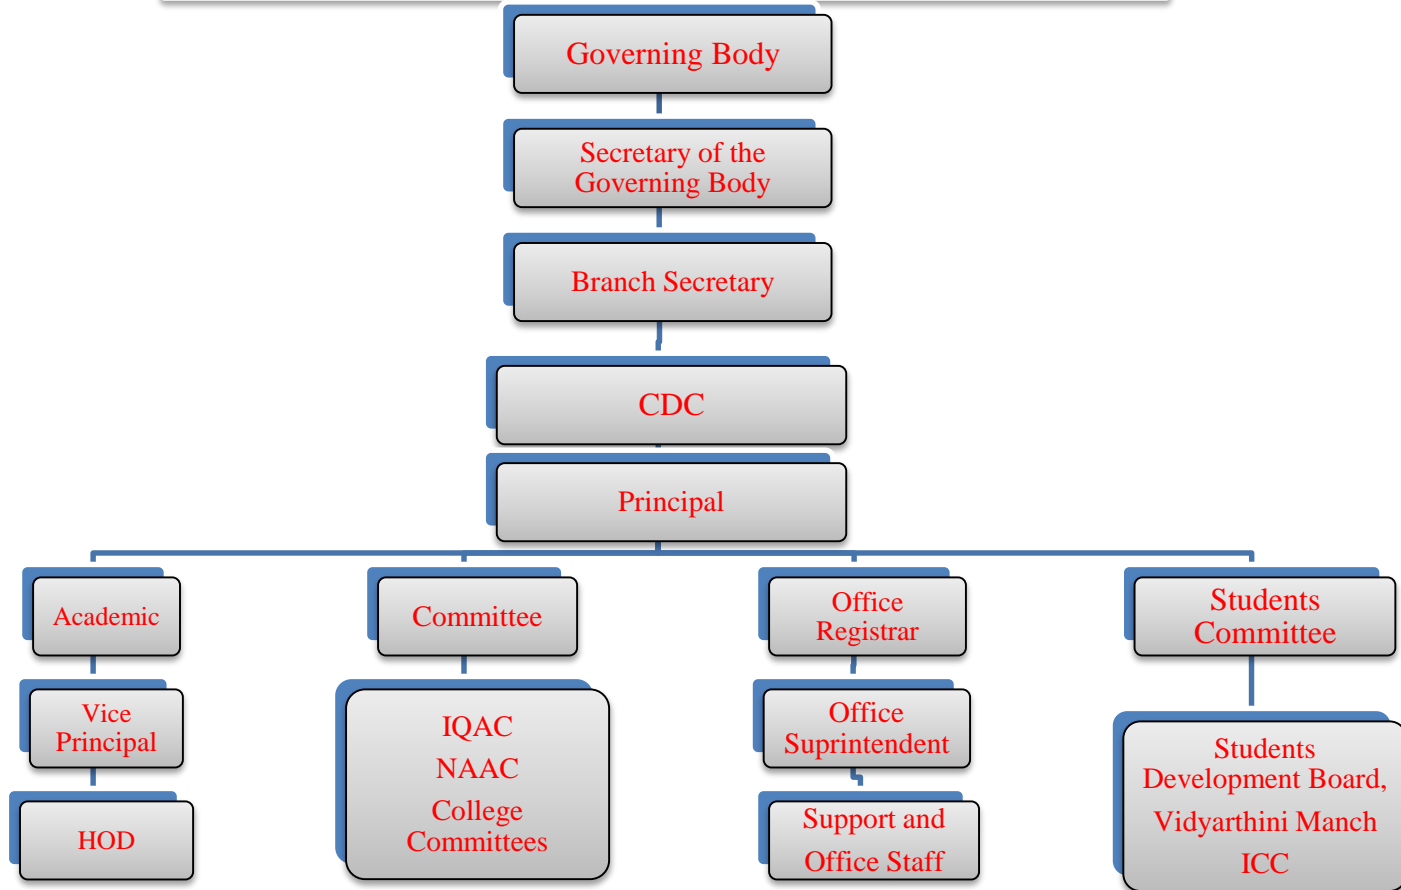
Governing Body

Secretary of the Governing Body

Branch Secretary

CDC

Principal

Academic

Vice Principal

HOD

Committee

IQAC

NAAC

College Committees

Office Registrar

Office Suprintendent

Support and Office Staff

Students Committee

Students Development Board,

Vidyarthini Manch

ICC